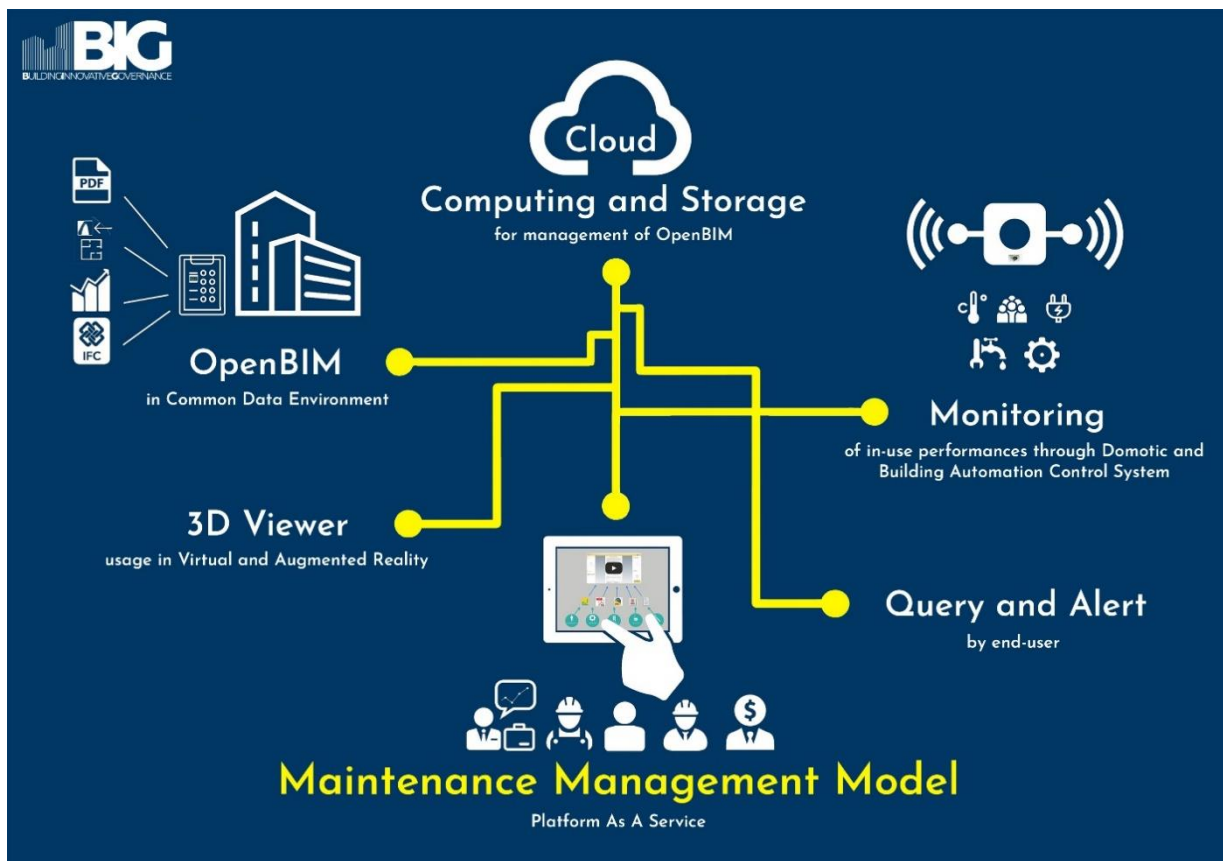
BIG
BUILDINGINNOVATIVEGOVERNANCE

Cloud

Computing and Storage
for management of OpenBIM

PDF

IFC

OpenBIM
in Common Data Environment

Monitoring
of in-use performances through Domotic and Building Automation Control System

3D Viewer
usage in Virtual and Augmented Reality

Query and Alert
by end-user

Maintenance Management Model
Platform As A Service